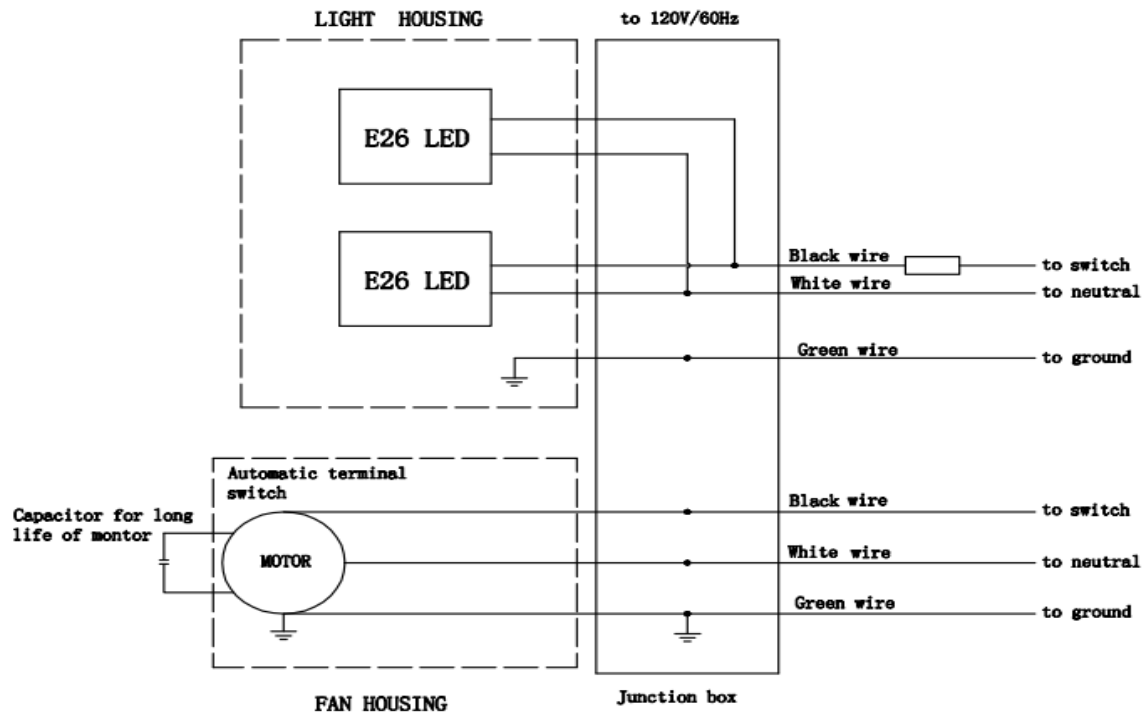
LIGHT HOUSING

to 120V/60Hz

E26 LED

E26 LED

Black wire

to switch

White wire

to neutral

Green wire

to ground

Automatic terminal switch

Capacitor for long life of montor

MOTOR

Black wire

to switch

White wire

to neutral

Green wire

to ground

FAN HOUSING

Junction box